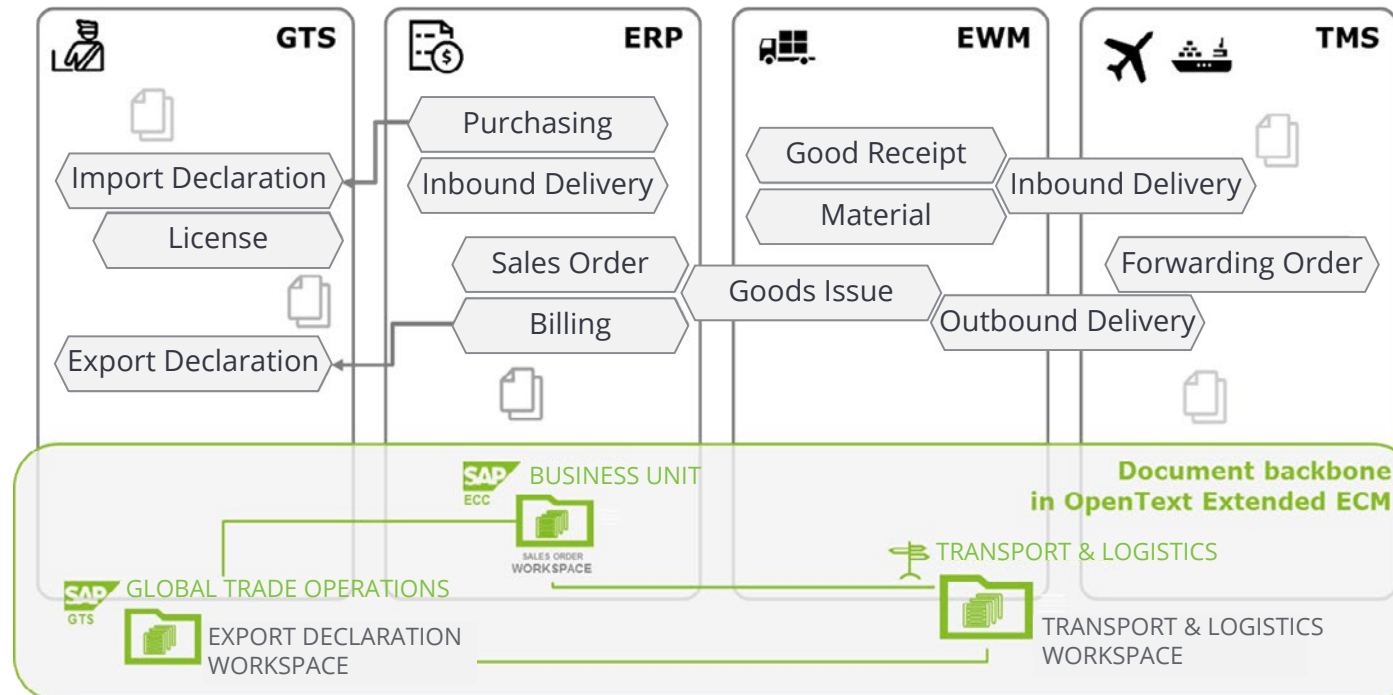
GTS

ERP

EWM

TMS

Import Declaration

License

Export Declaration

Purchasing

Inbound Delivery

Sales Order

Billing

Good Receipt

Material

Goods Issue

Inbound Delivery

Forwarding Order

Outbound Delivery

SAP ECC BUSINESS UNIT

SALES ORDER WORKSPACE

Document backbone in OpenText Extended ECM

TRANSPORT & LOGISTICS

SAP GTS GLOBAL TRADE OPERATIONS

EXPORT DECLARATION WORKSPACE

TRANSPORT & LOGISTICS WORKSPACE